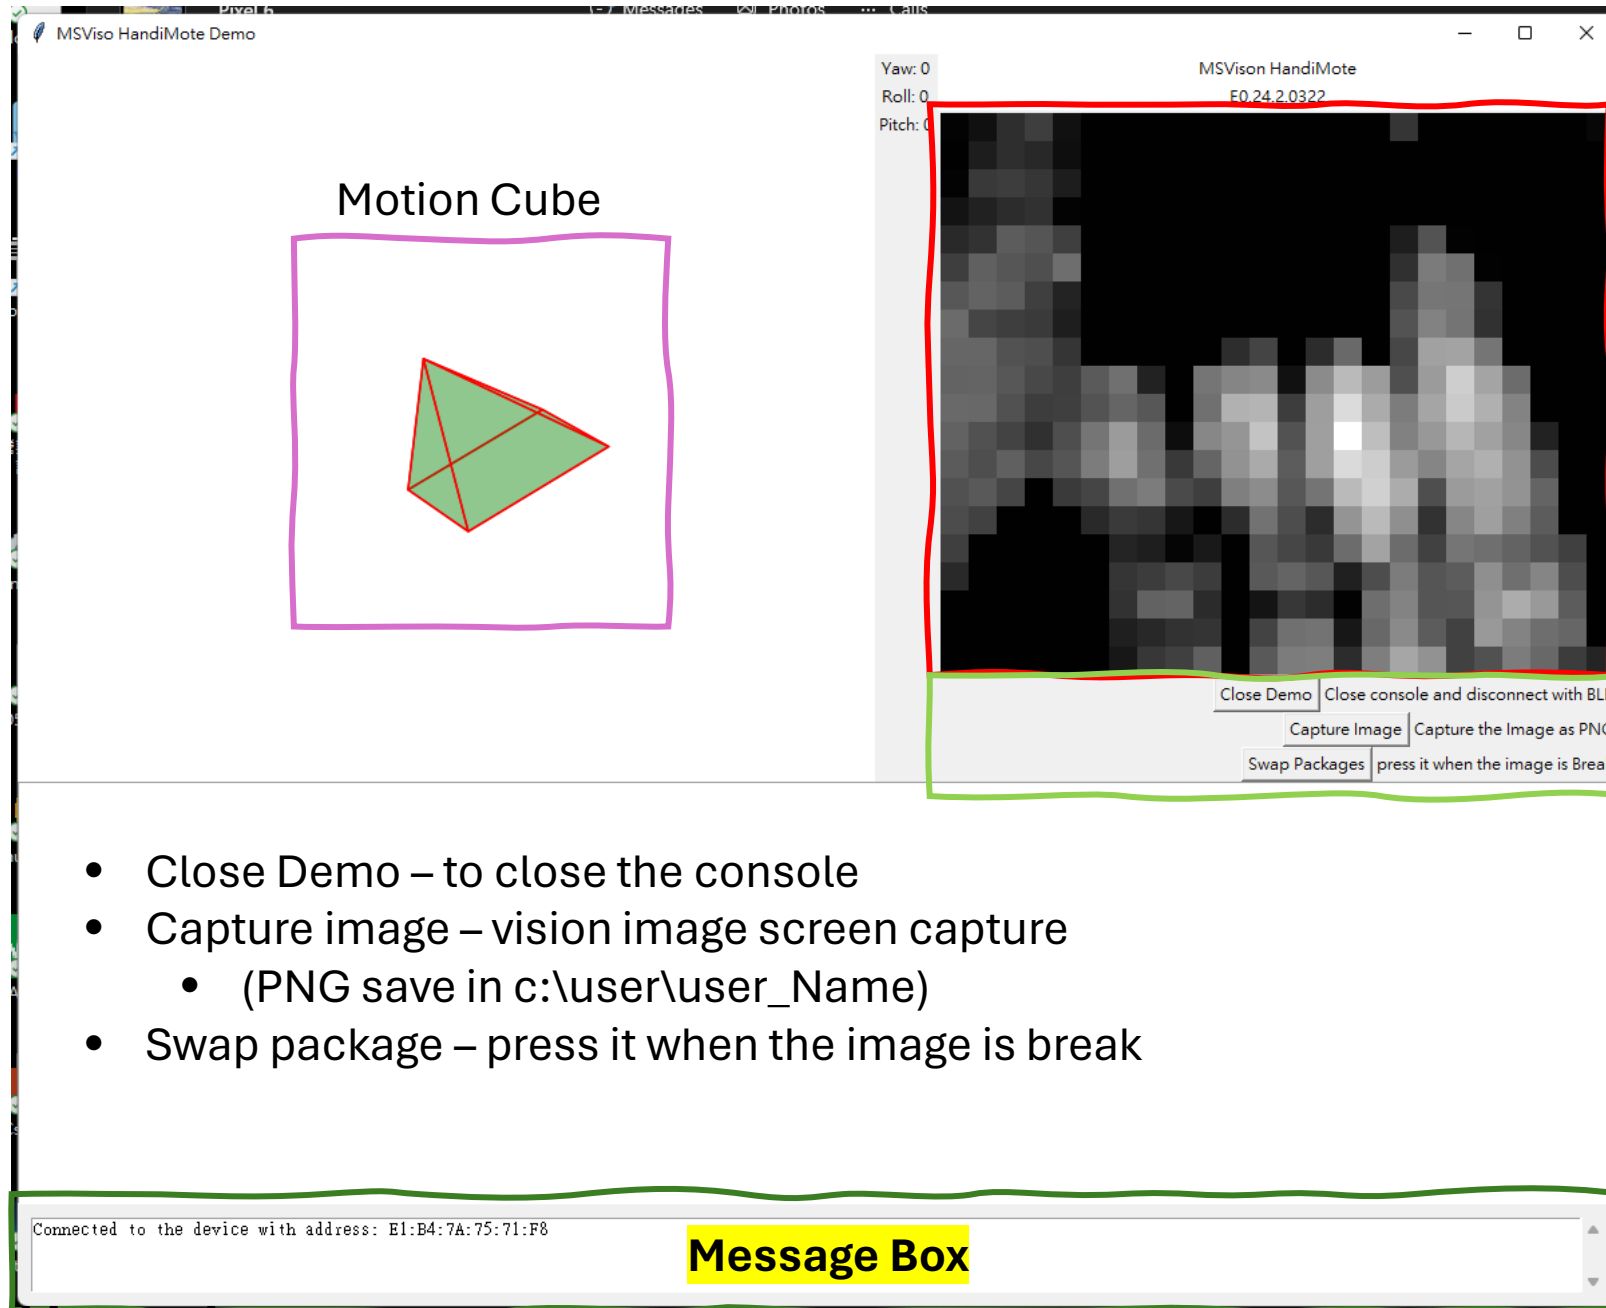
MSViso HandiMote Demo

Yaw: 0
Roll: 0
Pitch: 0

MSVison HandiMote
E0.24.2.0322

Motion Cube

Close Demo | Close console and disconnect with BL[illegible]
Capture Image | Capture the Image as PN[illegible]
Swap Packages | press it when the image is Brea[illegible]

• Close Demo – to close the console
• Capture image – vision image screen capture
  • (PNG save in c:\user\user_Name)
• Swap package – press it when the image is break

Connected to the device with address: E1:B4:7A:75:71:F8

Message Box